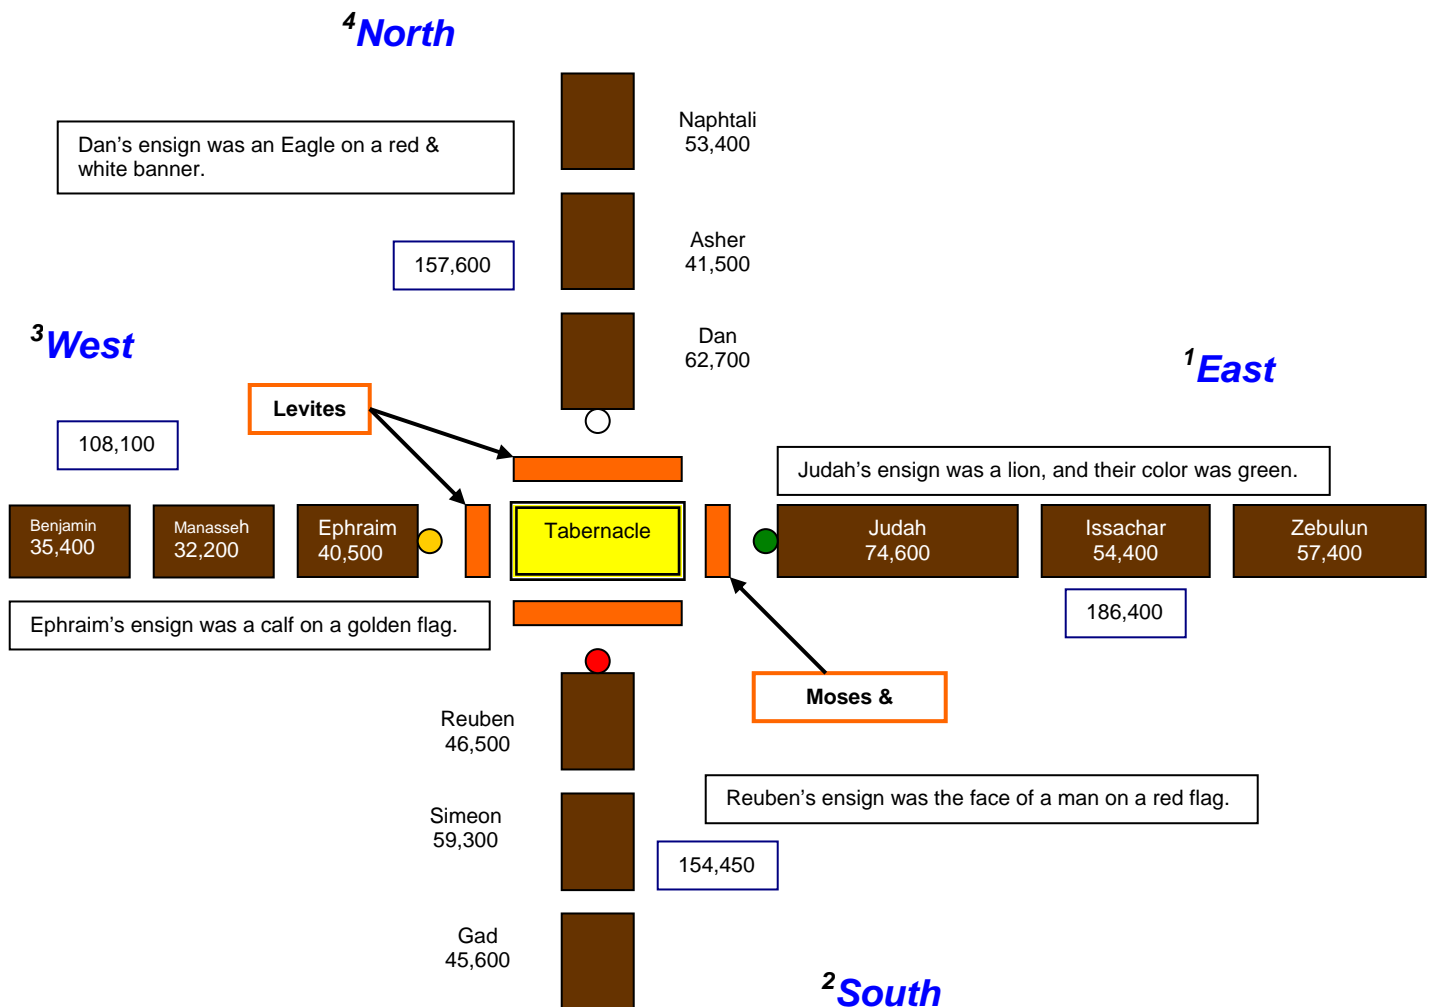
$^4$North

Naphtali
53,400

Dan's ensign was an Eagle on a red & white banner.

Asher
41,500

157,600

Dan
62,700

$^3$West

$^1$East

Levites

108,100

Judah's ensign was a lion, and their color was green.

Benjamin
35,400

Manasseh
32,200

Ephraim
40,500

Tabernacle

Judah
74,600

Issachar
54,400

Zebulun
57,400

186,400

Ephraim's ensign was a calf on a golden flag.

Moses &

Reuben
46,500

Reuben's ensign was the face of a man on a red flag.

Simeon
59,300

154,450

Gad
45,600

$^2$South